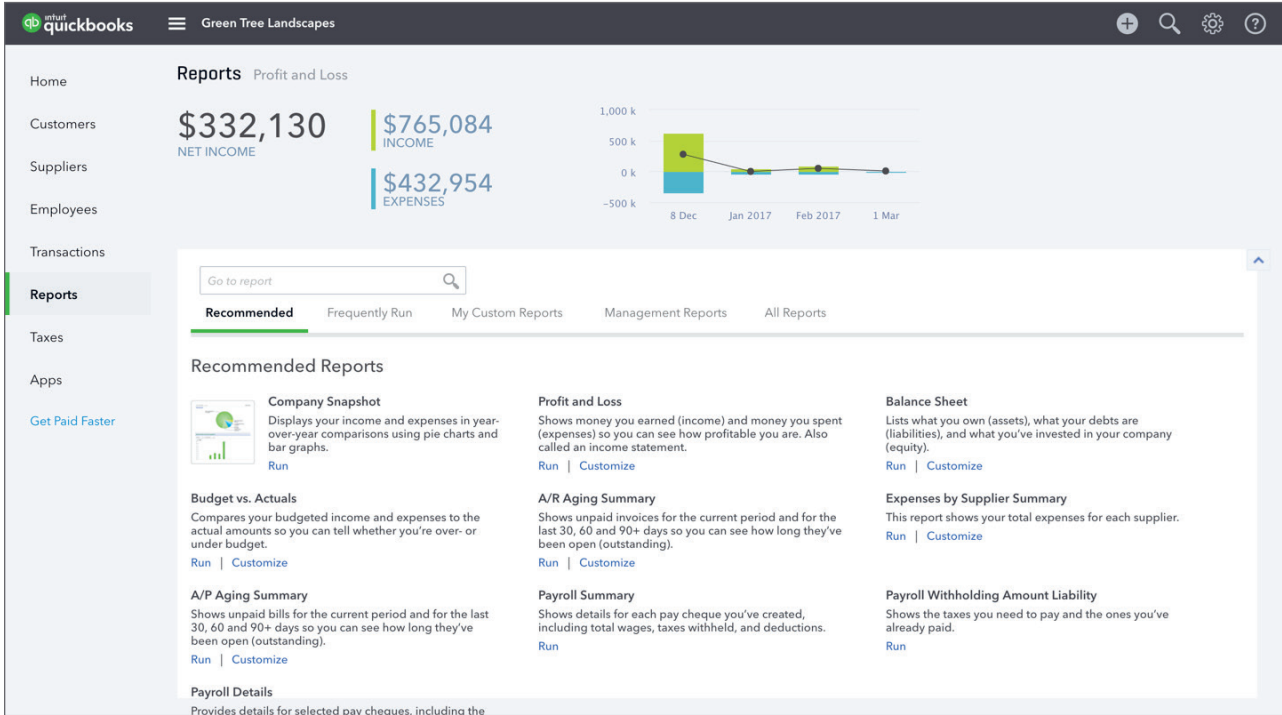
qb intuit quickbooks

Green Tree Landscapes

Home

Customers

Suppliers

Employees

Transactions

Reports

Taxes

Apps

Get Paid Faster

Reports Profit and Loss

$332,130
NET INCOME

$765,084
INCOME

$432,954
EXPENSES

1,000 k
500 k
0 k
−500 k
8 Dec
Jan 2017
Feb 2017
1 Mar

Go to report

Recommended
Frequently Run
My Custom Reports
Management Reports
All Reports

Recommended Reports

Company Snapshot
Displays your income and expenses in year-over-year comparisons using pie charts and bar graphs.
Run

Profit and Loss
Shows money you earned (income) and money you spent (expenses) so you can see how profitable you are. Also called an income statement.
Run | Customize

Balance Sheet
Lists what you own (assets), what your debts are (liabilities), and what you've invested in your company (equity).
Run | Customize

Budget vs. Actuals
Compares your budgeted income and expenses to the actual amounts so you can tell whether you're over- or under budget.
Run | Customize

A/R Aging Summary
Shows unpaid invoices for the current period and for the last 30, 60 and 90+ days so you can see how long they've been open (outstanding).
Run | Customize

Expenses by Supplier Summary
This report shows your total expenses for each supplier.
Run | Customize

A/P Aging Summary
Shows unpaid bills for the current period and for the last 30, 60 and 90+ days so you can see how long they've been open (outstanding).
Run | Customize

Payroll Summary
Shows details for each pay cheque you've created, including total wages, taxes withheld, and deductions.
Run

Payroll Withholding Amount Liability
Shows the taxes you need to pay and the ones you've already paid.
Run

Payroll Details
Provides details for selected pay cheques, including the